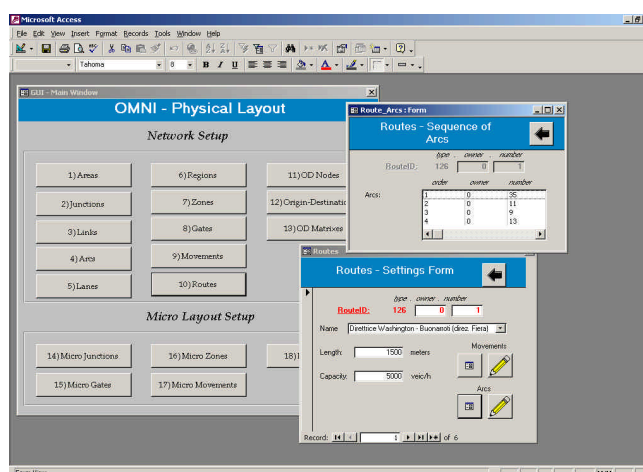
Microsoft Access

File Edit View Insert Format Records Tools Window Help

Tahoma 8 B I U

GUI - Main Window

OMNI - Physical Layout

Network Setup

1) Areas
6) Regions
11) OD Nodes
2) Junctions
7) Zones
12) Origin-Destinatio
3) Links
8) Gates
13) OD Matrixes
4) Arcs
9) Movements
5) Lanes
10) Routes

Micro Layout Setup

14) Micro Junctions
16) Micro Zones
18) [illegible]
15) Micro Gates
17) Micro Movements

Route_Arcs : Form

Routes - Sequence of Arcs

type . owner . number

RouteID: 126 0 1

order owner number

Arcs:

| order | owner | number |
|---|---|---|
| 1 | 0 | 35 |
| 2 | 0 | 11 |
| 3 | 0 | 9 |
| 4 | 0 | 13 |

Routes

Routes - Settings Form

type . owner . number

RouteID: 126 0 1

Name Direttrice Washington - Buonarroti (direz. Fiera)

Length: 1500 meters

Capacity: 5000 veic/h

Movements

Arcs

Record: 1 of 6